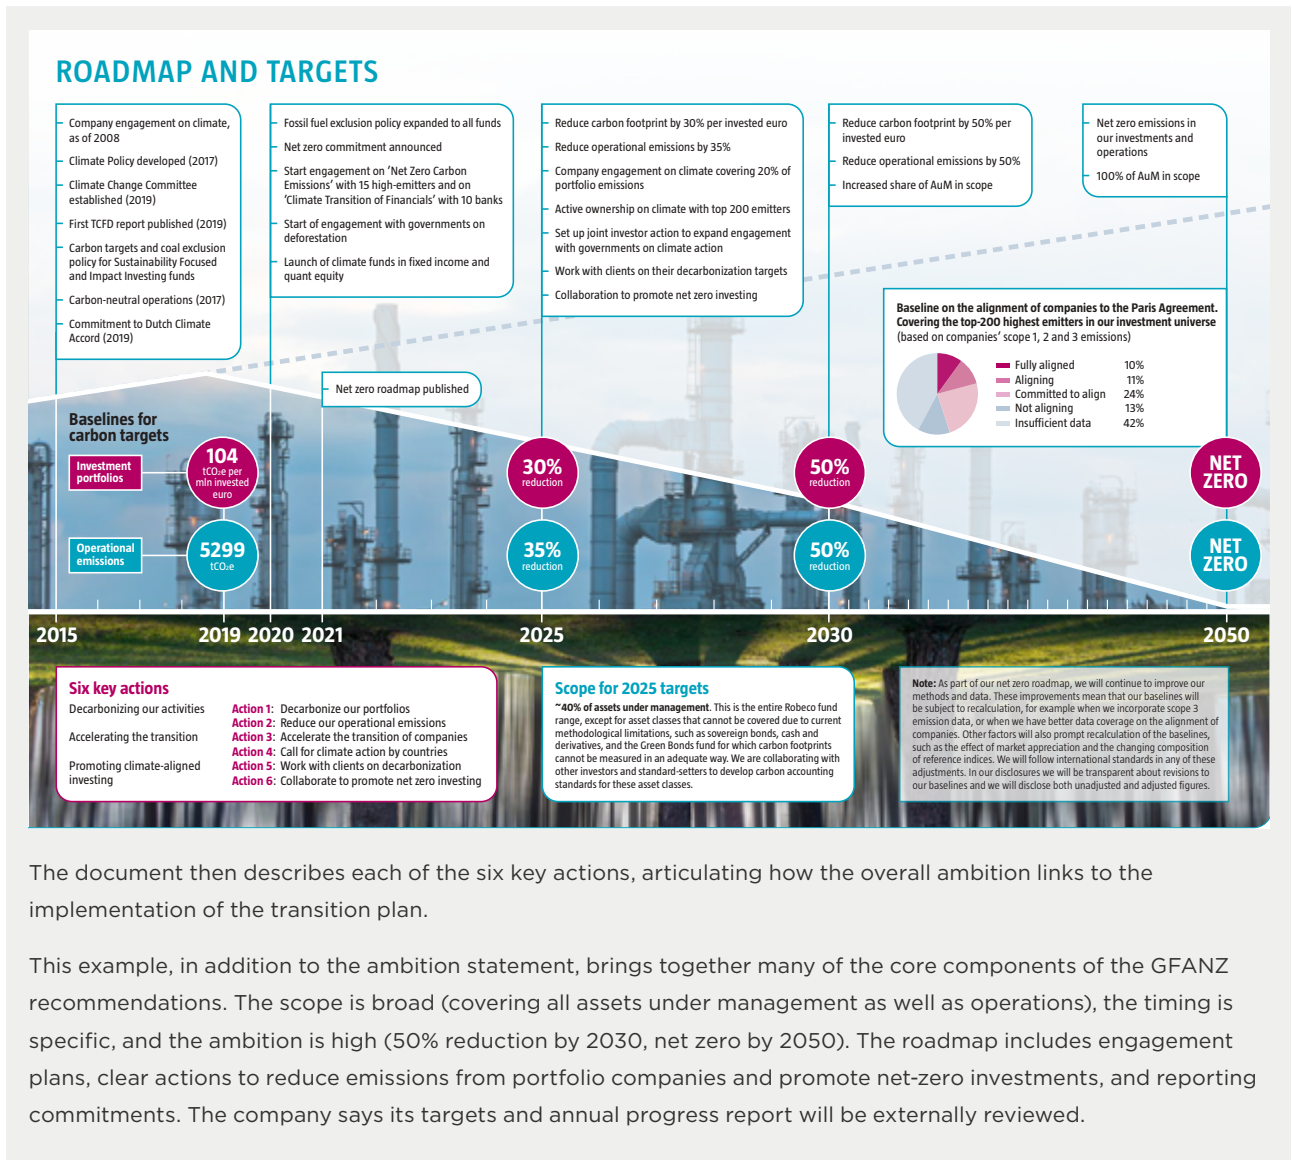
ROADMAP AND TARGETS

Company engagement on climate, as of 2008

Climate Policy developed (2017)

Climate Change Committee established (2019)

First TCFD report published (2019)

Carbon targets and coal exclusion policy for Sustainability Focused and Impact Investing funds

Carbon-neutral operations (2017)

Commitment to Dutch Climate Accord (2019)

Fossil fuel exclusion policy expanded to all funds

Net zero commitment announced

Start engagement on 'Net Zero Carbon Emissions' with 15 high-emitters and on 'Climate Transition of Financials' with 10 banks

Start of engagement with governments on deforestation

Launch of climate funds in fixed income and quant equity

Reduce carbon footprint by 30% per invested euro

Reduce operational emissions by 35%

Company engagement on climate covering 20% of portfolio emissions

Active ownership on climate with top 200 emitters

Set up joint investor action to expand engagement with governments on climate action

Work with clients on their decarbonization targets

Collaboration to promote net zero investing

Reduce carbon footprint by 50% per invested euro

Reduce operational emissions by 50%

Increased share of AuM in scope

Net zero emissions in our investments and operations

100% of AuM in scope

Net zero roadmap published

Baseline on the alignment of companies to the Paris Agreement. Covering the top-200 highest emitters in our investment universe (based on companies' scope 1, 2 and 3 emissions)

| | |
|---|---|
| Fully aligned | 10% |
| Aligning | 11% |
| Committed to align | 24% |
| Not aligning | 13% |
| Insufficient data | 42% |

Baselines for carbon targets

Investment portfolios

104 $tCO_2e$ per mln invested euro

Operational emissions

5299 $tCO_2e$

30% reduction

35% reduction

50% reduction

50% reduction

NET ZERO

NET ZERO

2015 2019 2020 2021 2025 2030 2050

Six key actions

Decarbonizing our activities

Accelerating the transition

Promoting climate-aligned investing

Action 1: Decarbonize our portfolios
Action 2: Reduce our operational emissions
Action 3: Accelerate the transition of companies
Action 4: Call for climate action by countries
Action 5: Work with clients on decarbonization
Action 6: Collaborate to promote net zero investing

Scope for 2025 targets

~40% of assets under management. This is the entire Robeco fund range, except for asset classes that cannot be covered due to current methodological limitations, such as sovereign bonds, cash and derivatives, and the Green Bonds fund for which carbon footprints cannot be measured in an adequate way. We are collaborating with other investors and standard-setters to develop carbon accounting standards for these asset classes.

Note: As part of our net zero roadmap, we will continue to improve our methods and data. These improvements mean that our baselines will be subject to recalculation, for example when we incorporate scope 3 emission data, or when we have better data coverage on the alignment of companies. Other factors will also prompt recalculation of the baselines, such as the effect of market appreciation and the changing composition of reference indices. We will follow international standards in any of these adjustments. In our disclosures we will be transparent about revisions to our baselines and we will disclose both unadjusted and adjusted figures.

The document then describes each of the six key actions, articulating how the overall ambition links to the implementation of the transition plan.

This example, in addition to the ambition statement, brings together many of the core components of the GFANZ recommendations. The scope is broad (covering all assets under management as well as operations), the timing is specific, and the ambition is high (50% reduction by 2030, net zero by 2050). The roadmap includes engagement plans, clear actions to reduce emissions from portfolio companies and promote net-zero investments, and reporting commitments. The company says its targets and annual progress report will be externally reviewed.